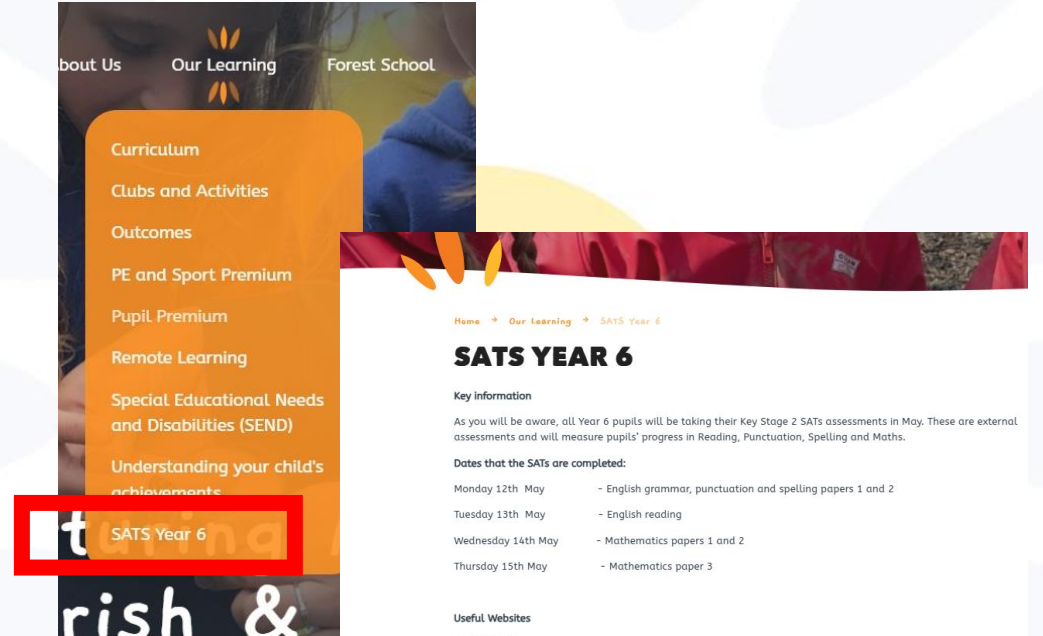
bout Us Our Learning Forest School

Curriculum

Clubs and Activities

Outcomes

PE and Sport Premium

Pupil Premium

Remote Learning

Special Educational Needs and Disabilities (SEND)

Understanding your child's achievements

SATS Year 6

turing

rish &

Home → Our Learning → SATS Year 6

SATS YEAR 6

Key information

As you will be aware, all Year 6 pupils will be taking their Key Stage 2 SATs assessments in May. These are external assessments and will measure pupils' progress in Reading, Punctuation, Spelling and Maths.

Dates that the SATs are completed:

Monday 12th May - English grammar, punctuation and spelling papers 1 and 2

Tuesday 13th May - English reading

Wednesday 14th May - Mathematics papers 1 and 2

Thursday 15th May - Mathematics paper 3

Useful Websites